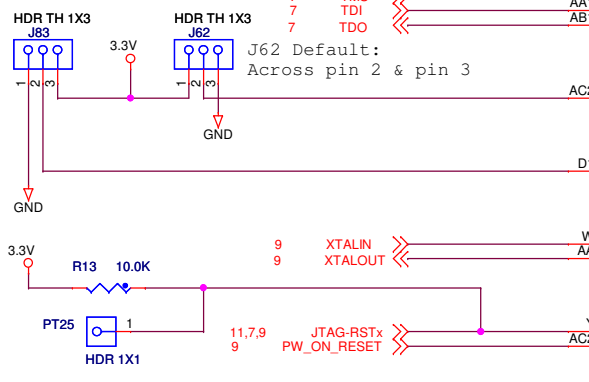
HDR TH 1X3
J83
1 2 3
3.3V
HDR TH 1X3
J62
1 2 3
J62 Default:
Across pin 2 & pin 3
GND
GND
7 TDI
7 TDO
AA
AB
AC
D
3.3V
R13 10.0K
PT25
1
HDR 1X1
9 XTALIN
9 XTALOUT
11,7,9 JTAG-RSTx
9 PW_ON_RESET
W
AA
Y
AC